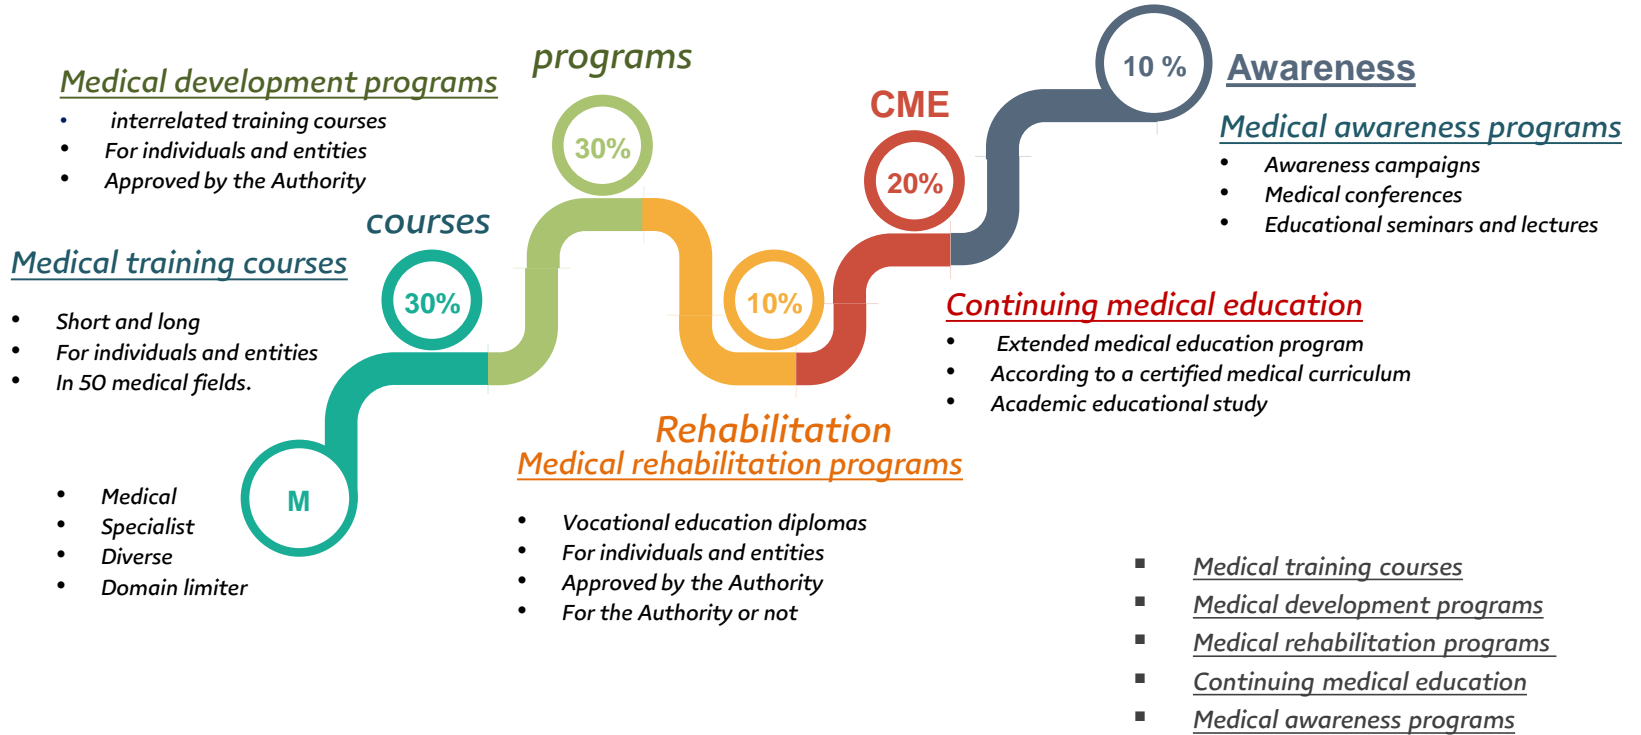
programs

Medical development programs
- interrelated training courses
- For individuals and entities
- Approved by the Authority

30%

CME

10 %

Awareness

Medical awareness programs
- Awareness campaigns
- Medical conferences
- Educational seminars and lectures

20%

courses

Medical training courses
- Short and long
- For individuals and entities
- In 50 medical fields.

30%

10%

Continuing medical education
- Extended medical education program
- According to a certified medical curriculum
- Academic educational study

Rehabilitation

Medical rehabilitation programs
- Vocational education diplomas
- For individuals and entities
- Approved by the Authority
- For the Authority or not

M

- Medical
- Specialist
- Diverse
- Domain limiter

- Medical training courses
- Medical development programs
- Medical rehabilitation programs
- Continuing medical education
- Medical awareness programs